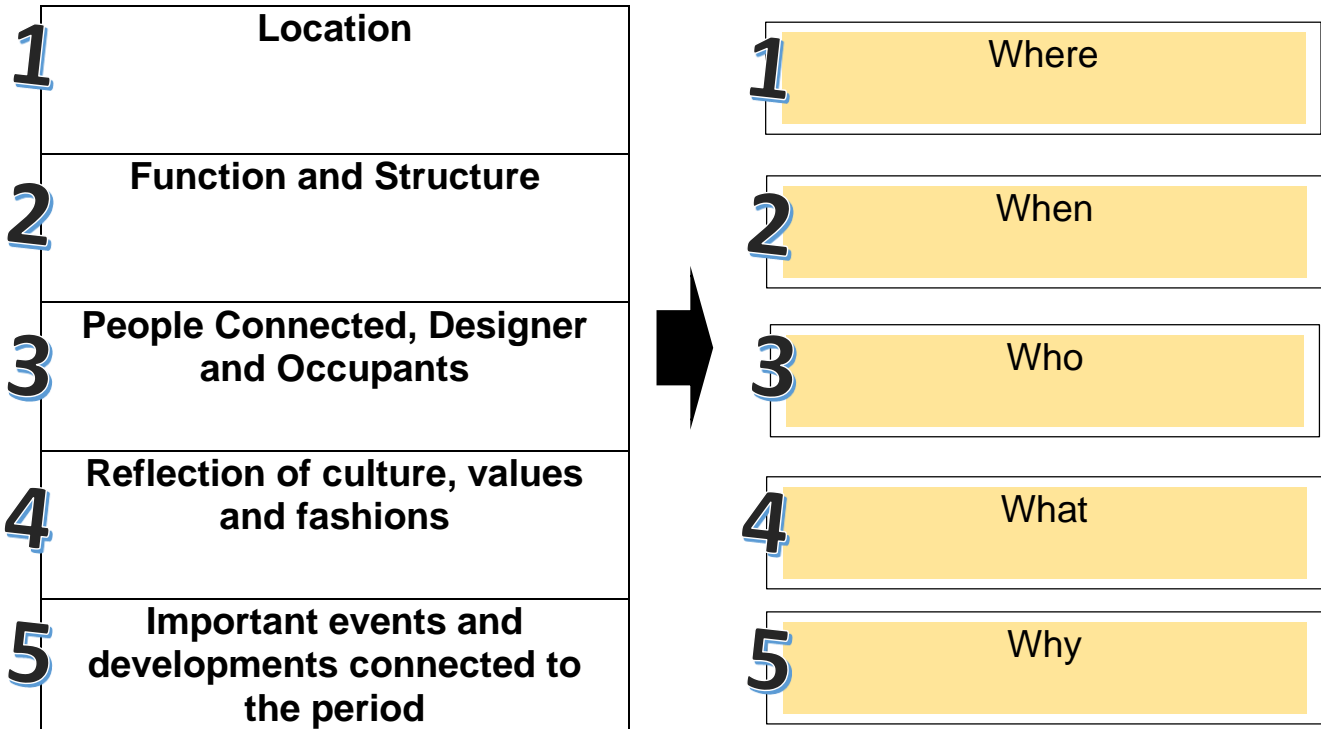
1 Location

2 Function and Structure

3 People Connected, Designer and Occupants

4 Reflection of culture, values and fashions

5 Important events and developments connected to the period

1 Where

2 When

3 Who

4 What

5 Why